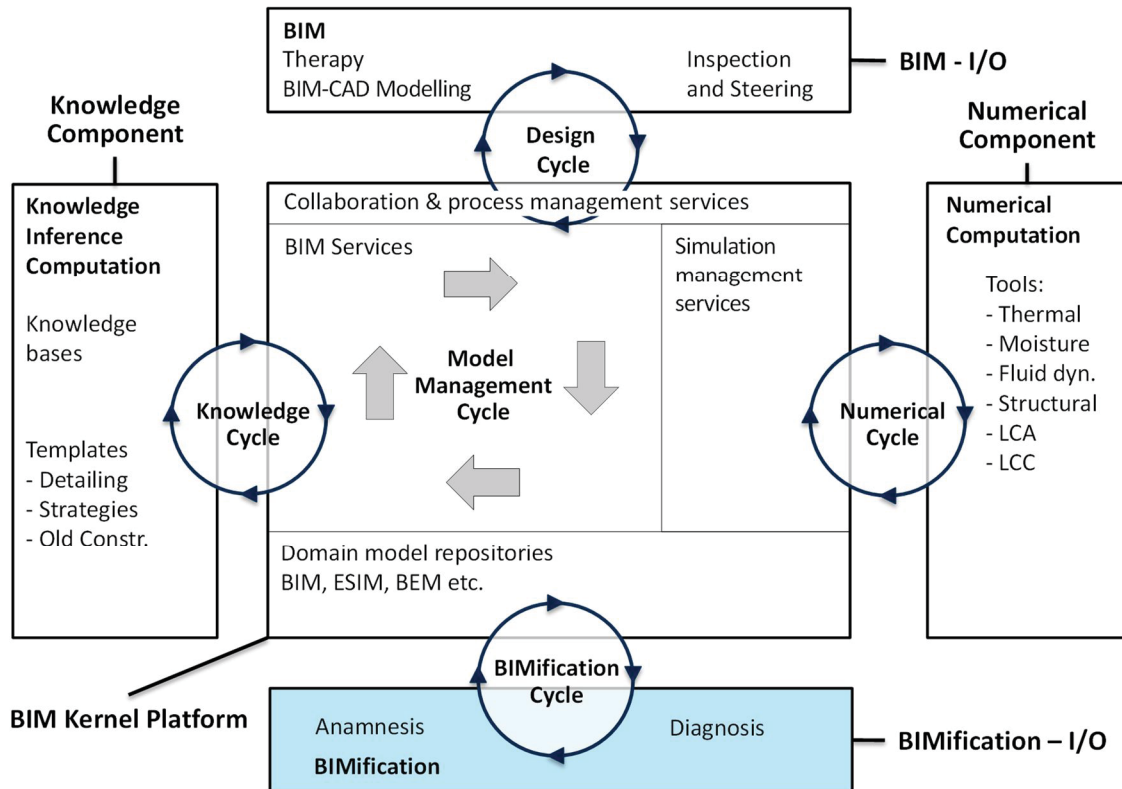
BIM
Therapy
BIM-CAD Modelling

Inspection and Steering

BIM - I/O

Design Cycle

Knowledge Component

Numerical Component

Knowledge Inference Computation

Knowledge bases

Templates
- Detailing
- Strategies
- Old Constr.

Knowledge Cycle

Collaboration & process management services

BIM Services

Simulation management services

Model Management Cycle

Domain model repositories
BIM, ESIM, BEM etc.

Numerical Computation

Tools:
- Thermal
- Moisture
- Fluid dyn.
- Structural
- LCA
- LCC

Numerical Cycle

BIM Kernel Platform

BIMification Cycle

Anamnesis

Diagnosis

BIMification

BIMification – I/O